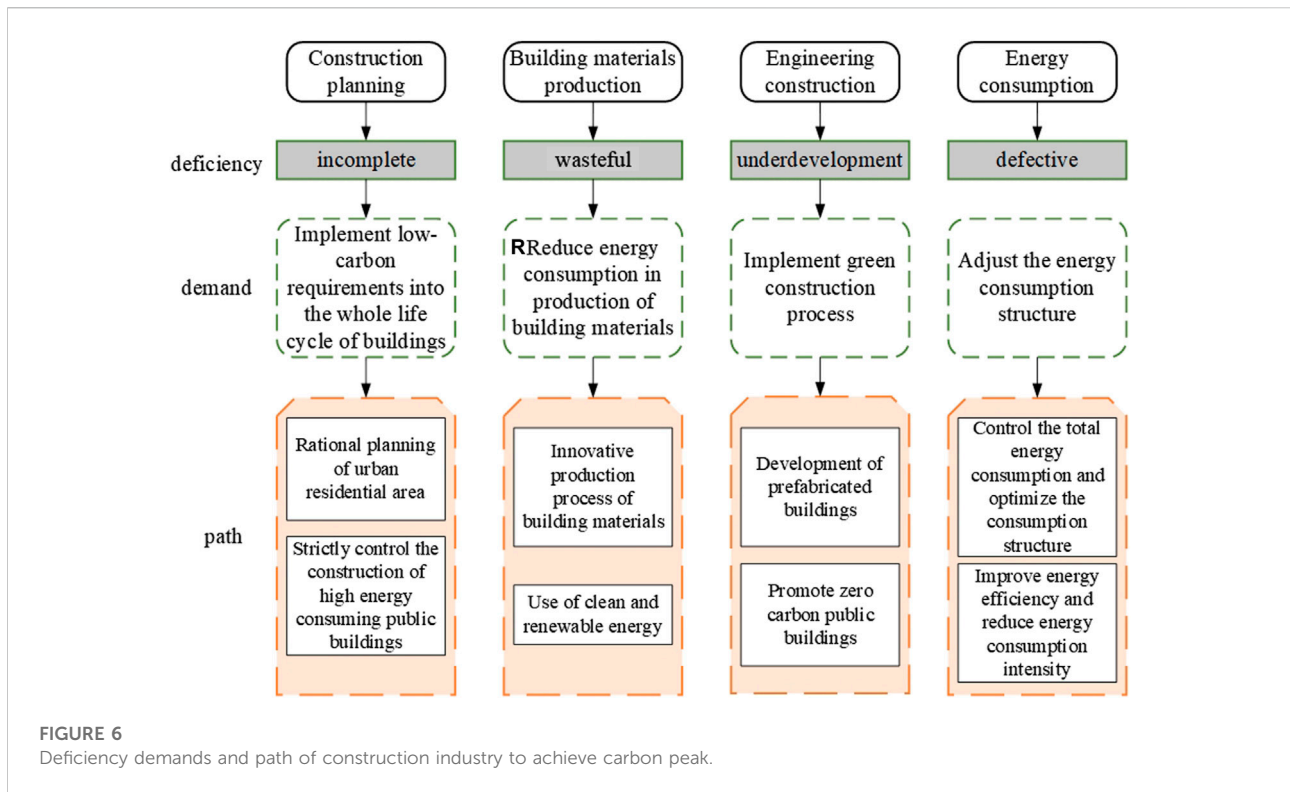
Construction planning

Building materials production

Engineering construction

Energy consumption

deficiency

incomplete

wasteful

underdevelopment

defective

demand

Implement low-carbon requirements into the whole life cycle of buildings

RReduce energy consumption in production of building materials

Implement green construction process

Adjust the energy consumption structure

path

Rational planning of urban residential area

Strictly control the construction of high energy consuming public buildings

Innovative production process of building materials

Use of clean and renewable energy

Development of prefabricated buildings

Promote zero carbon public buildings

Control the total energy consumption and optimize the consumption structure

Improve energy efficiency and reduce energy consumption intensity

FIGURE 6
Deficiency demands and path of construction industry to achieve carbon peak.